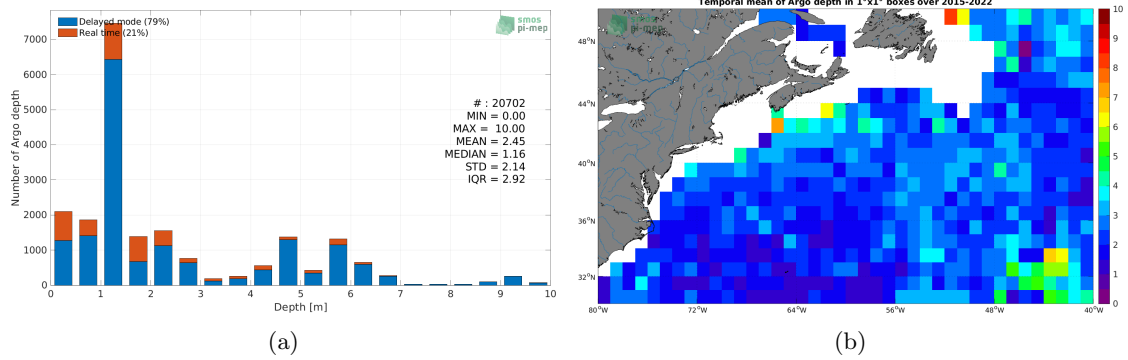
Delayed mode (79%)
Real time (21%)

smos pi-mep

7000
6000
5000
4000
3000
2000
1000
0

Number of Argo depth

# : 20702
MIN = 0.00
MAX = 10.00
MEAN = 2.45
MEDIAN = 1.16
STD = 2.14
IQR = 2.92

0 1 2 3 4 5 6 7 8 9 10
Depth [m]

(a)

Temporal mean of Argo depth in 1°x1° boxes over 2015-2022

smos pi-mep

48°N
44°N
40°N
36°N
32°N

80°W 72°W 64°W 56°W 48°W 40°W

10
9
8
7
6
5
4
3
2
1
0

(b)